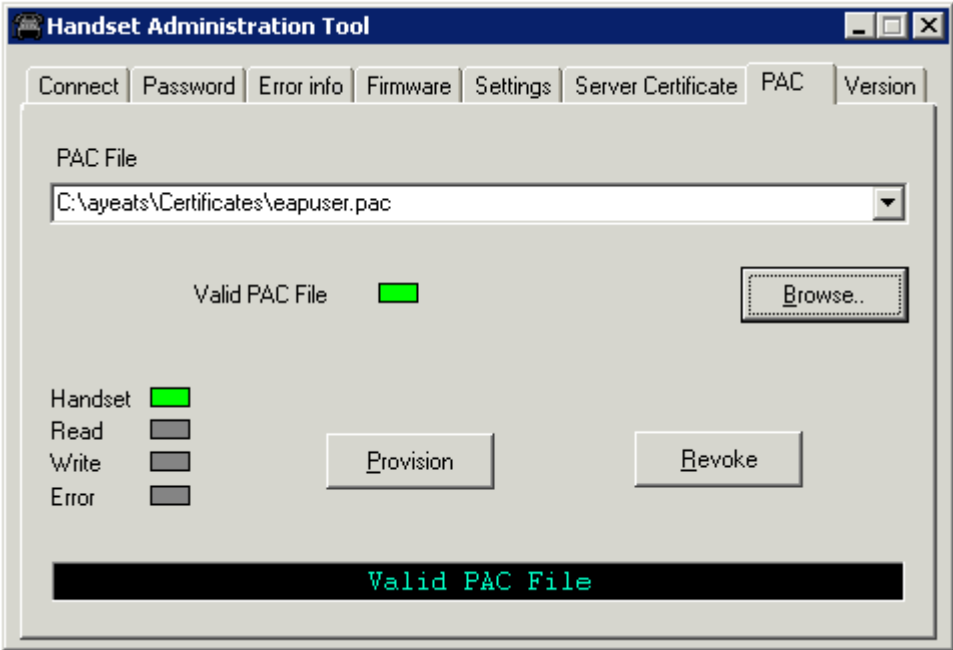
Handset Administration Tool

Connect | Password | Error info | Firmware | Settings | Server Certificate | PAC | Version

PAC File

C:\ayeats\Certificates\eapuser.pac

Valid PAC File

Browse..

Handset
Read
Write
Error

Provision

Revoke

Valid PAC File